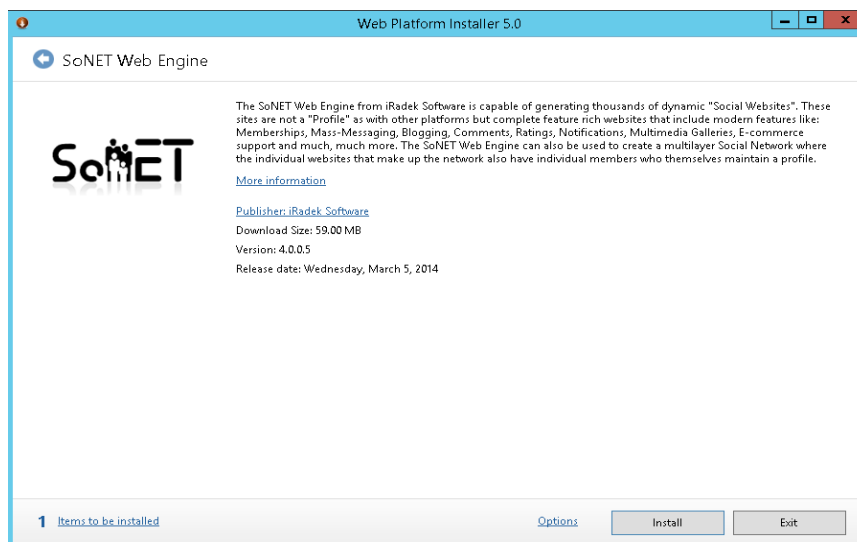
Web Platform Installer 5.0

SoNET Web Engine

SoNET

The SoNET Web Engine from iRadek Software is capable of generating thousands of dynamic "Social Websites". These sites are not a "Profile" as with other platforms but complete feature rich websites that include modern features like: Memberships, Mass-Messaging, Blogging, Comments, Ratings, Notifications, Multimedia Galleries, E-commerce support and much, much more. The SoNET Web Engine can also be used to create a multilayer Social Network where the individual websites that make up the network also have individual members who themselves maintain a profile.

More information

Publisher: iRadek Software

Download Size: 59.00 MB

Version: 4.0.0.5

Release date: Wednesday, March 5, 2014

1 Items to be installed

Options

Install

Exit